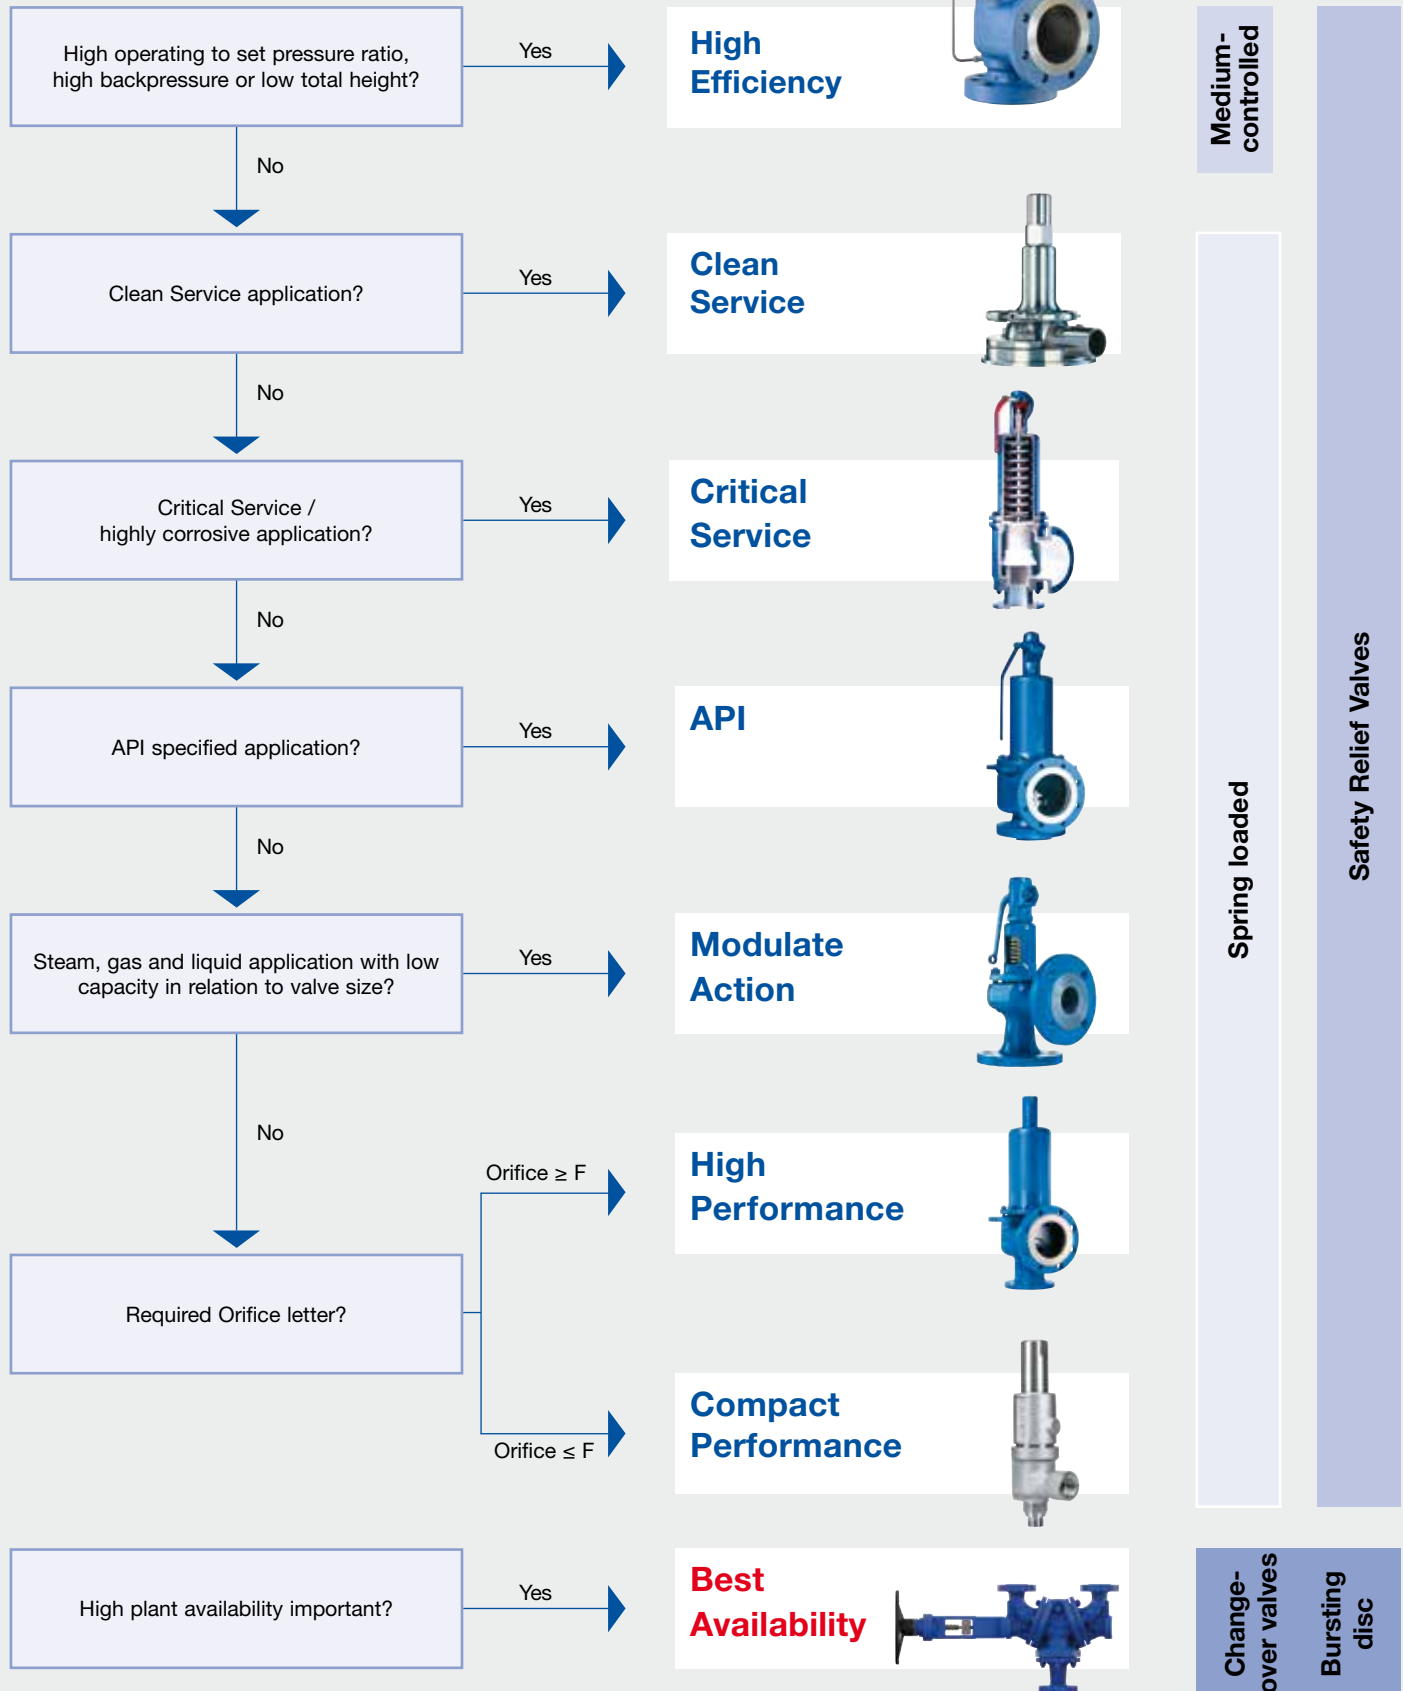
High operating to set pressure ratio, high backpressure or low total height?

Yes

High Efficiency

No

Clean Service application?

Yes

Clean Service

No

Critical Service / highly corrosive application?

Yes

Critical Service

No

API specified application?

Yes

API

No

Steam, gas and liquid application with low capacity in relation to valve size?

Yes

Modulate Action

No

Orifice ≥ F

High Performance

Required Orifice letter?

Orifice ≤ F

Compact Performance

High plant availability important?

Yes

Best Availability

Medium-controlled

Spring loaded

Safety Relief Valves

Change-over valves

Bursting disc